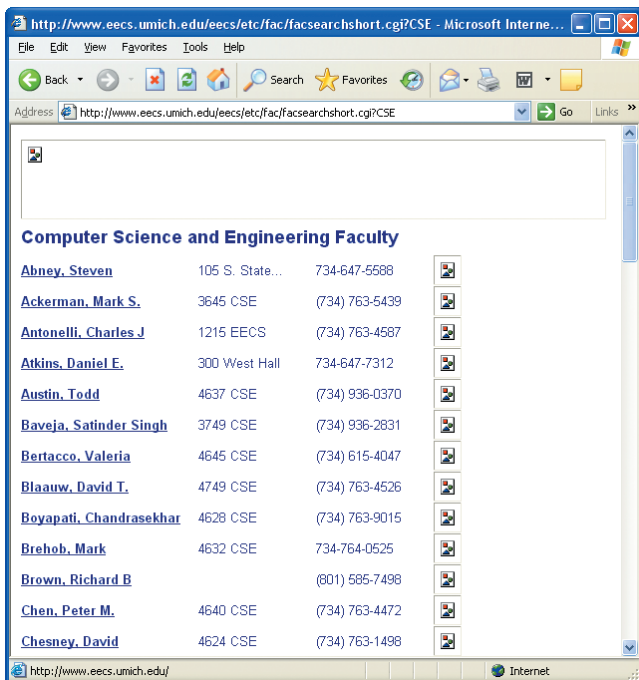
http://www.eecs.umich.edu/eecs/etc/fac/facsearchshort.cgi?CSE - Microsoft Interne...

File Edit View Favorites Tools Help

Back Search Favorites

Address http://www.eecs.umich.edu/eecs/etc/fac/facsearchshort.cgi?CSE Go Links »

Computer Science and Engineering Faculty

| | | |
|---|---|---|
| Abney, Steven | 105 S. State... | 734-647-5588 |
| Ackerman, Mark S. | 3645 CSE | (734) 763-5439 |
| Antonelli, Charles J | 1215 EECS | (734) 763-4587 |
| Atkins, Daniel E. | 300 West Hall | 734-647-7312 |
| Austin, Todd | 4637 CSE | (734) 936-0370 |
| Baveja, Satinder Singh | 3749 CSE | (734) 936-2831 |
| Bertacco, Valeria | 4645 CSE | (734) 615-4047 |
| Blaauw, David T. | 4749 CSE | (734) 763-4526 |
| Boyapati, Chandrasekhar | 4628 CSE | (734) 763-9015 |
| Brehob, Mark | 4632 CSE | 734-764-0525 |
| Brown, Richard B | | (801) 585-7498 |
| Chen, Peter M. | 4640 CSE | (734) 763-4472 |
| Chesney, David | 4624 CSE | (734) 763-1498 |

http://www.eecs.umich.edu/

Internet